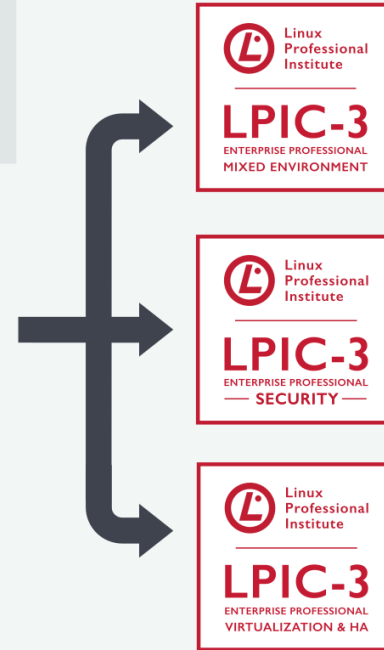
Linux Professional Institute

LPIC-3
ENTERPRISE PROFESSIONAL
MIXED ENVIRONMENT

Linux Professional Institute

LPIC-3
ENTERPRISE PROFESSIONAL
— SECURITY —

Linux Professional Institute

LPIC-3
ENTERPRISE PROFESSIONAL
VIRTUALIZATION & HA